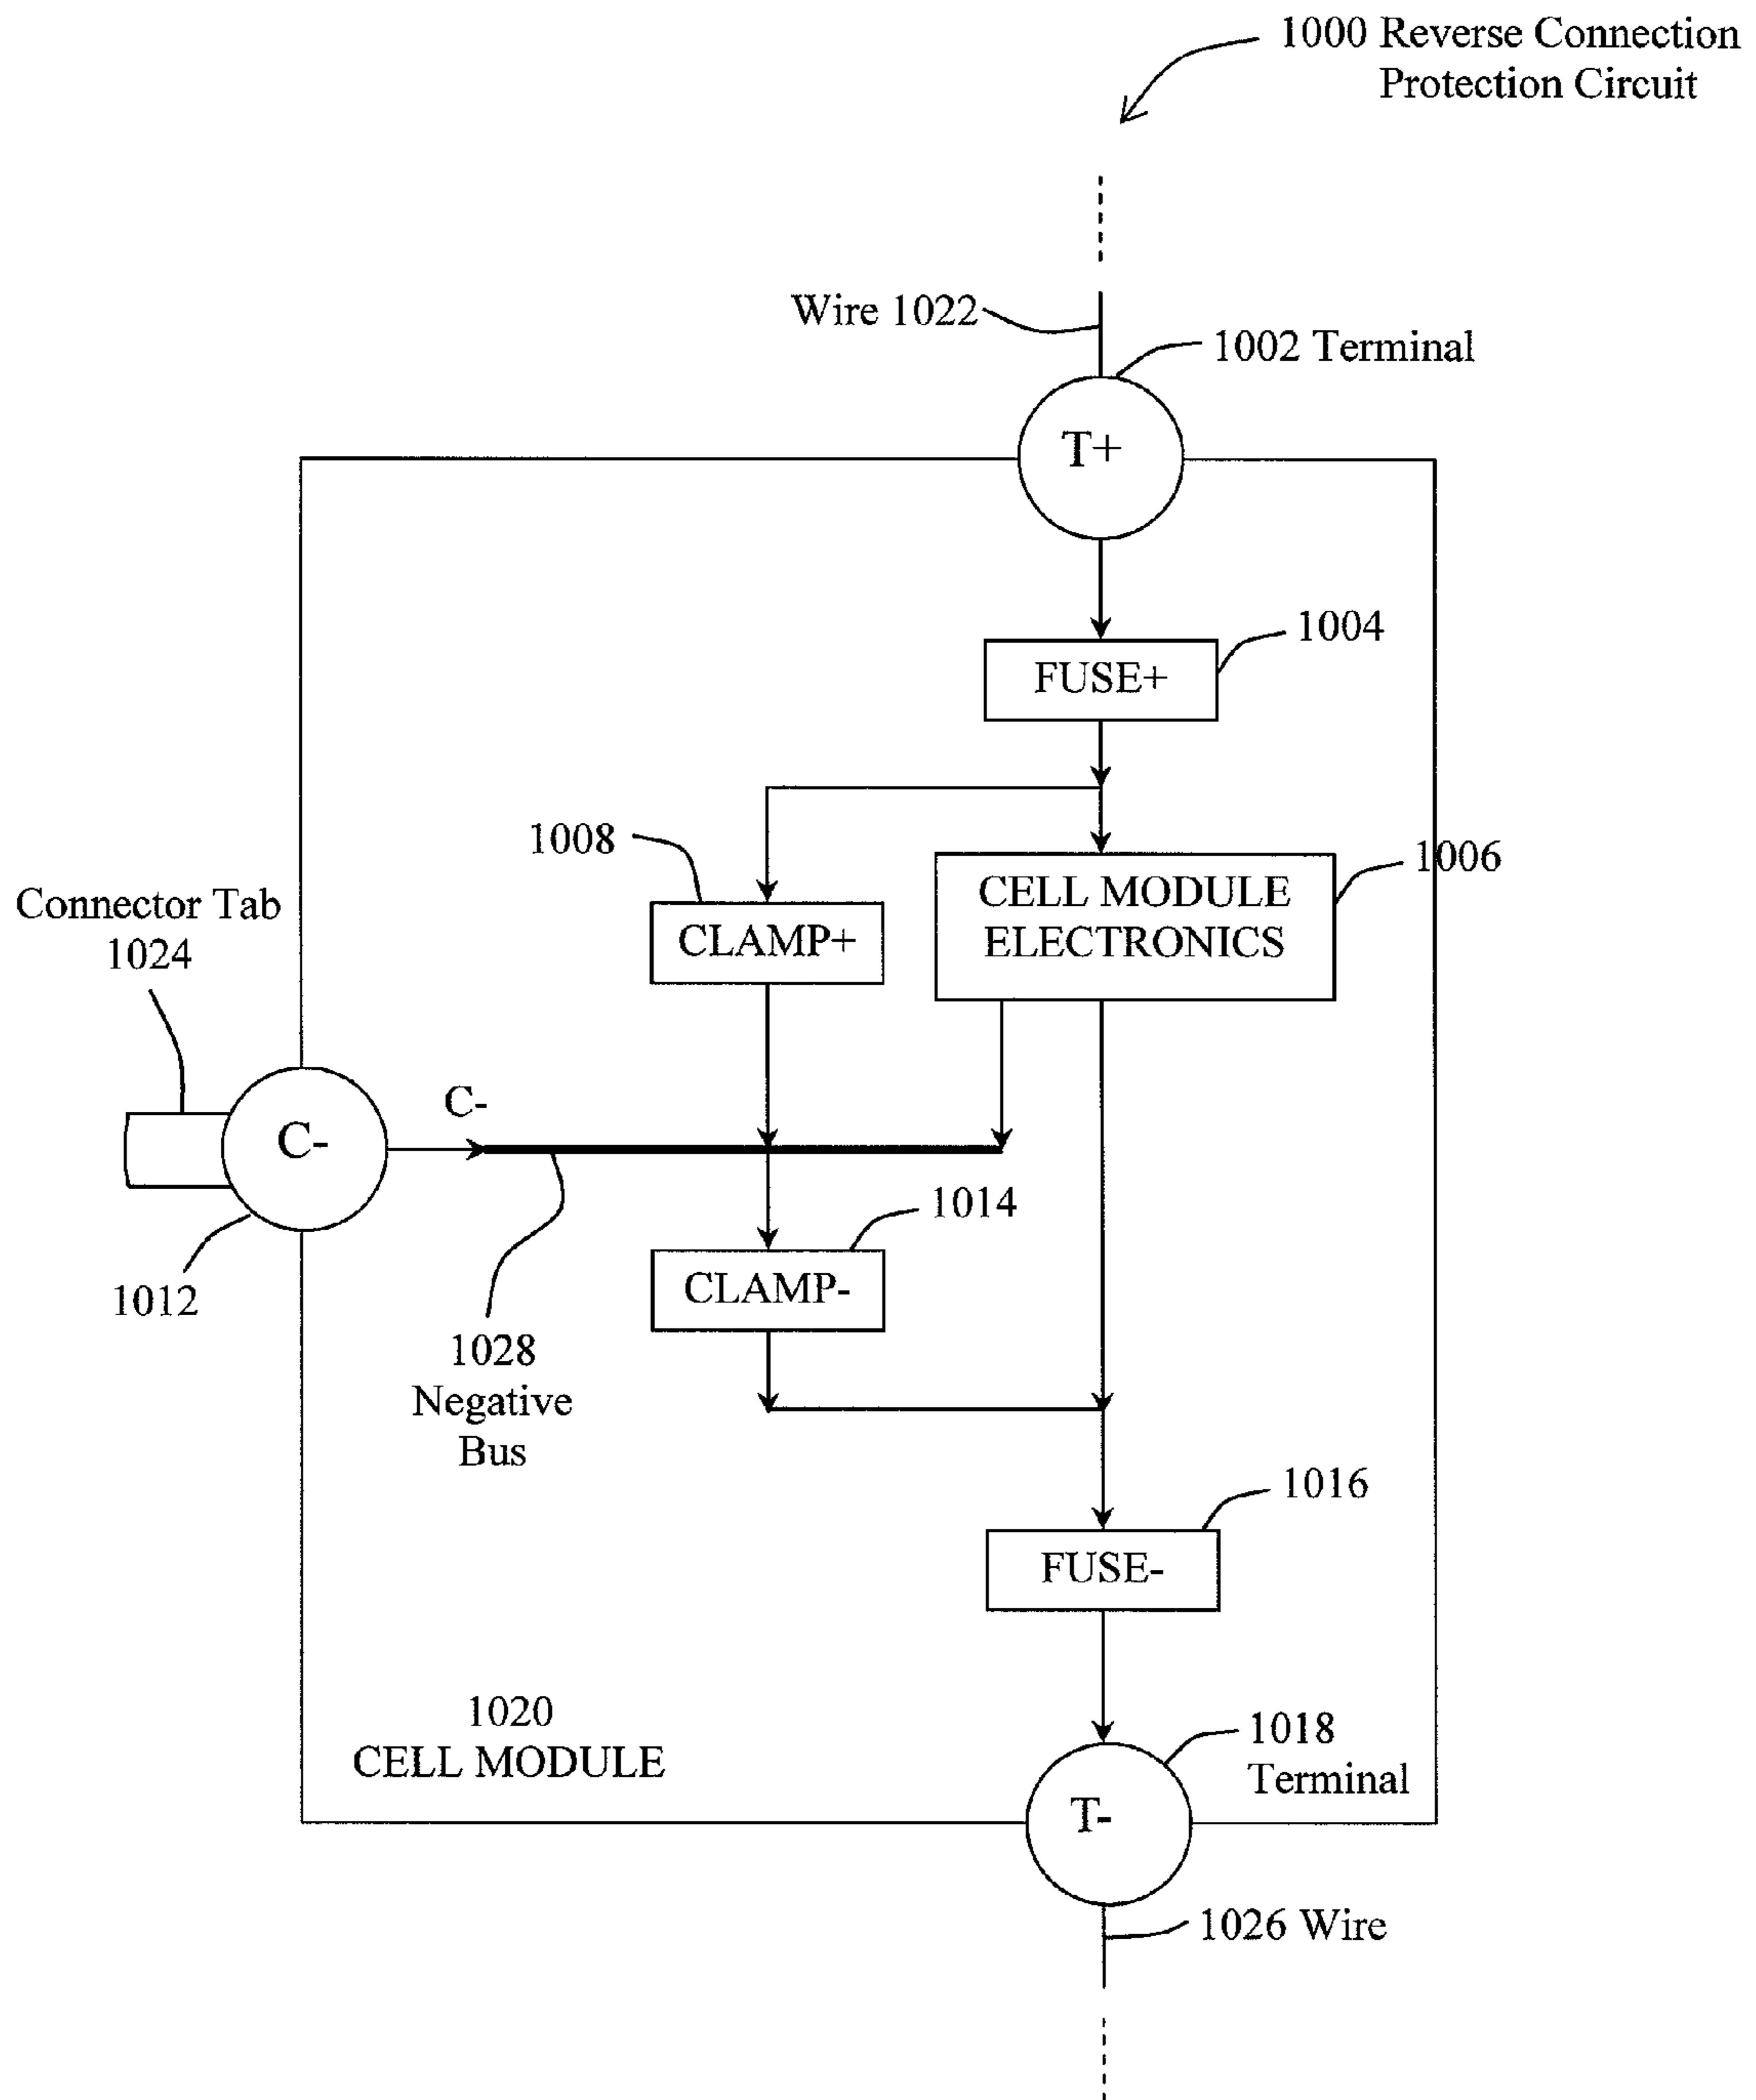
1000 Reverse Connection Protection Circuit

Wire 1022

1002 Terminal

T+

1004

FUSE+

1008

1006

CELL MODULE ELECTRONICS

CLAMP+

Connector Tab 1024

C-

C-

1014

CLAMP-

1012

1028 Negative Bus

1016

FUSE-

1020 CELL MODULE

1018 Terminal

T-

1026 Wire